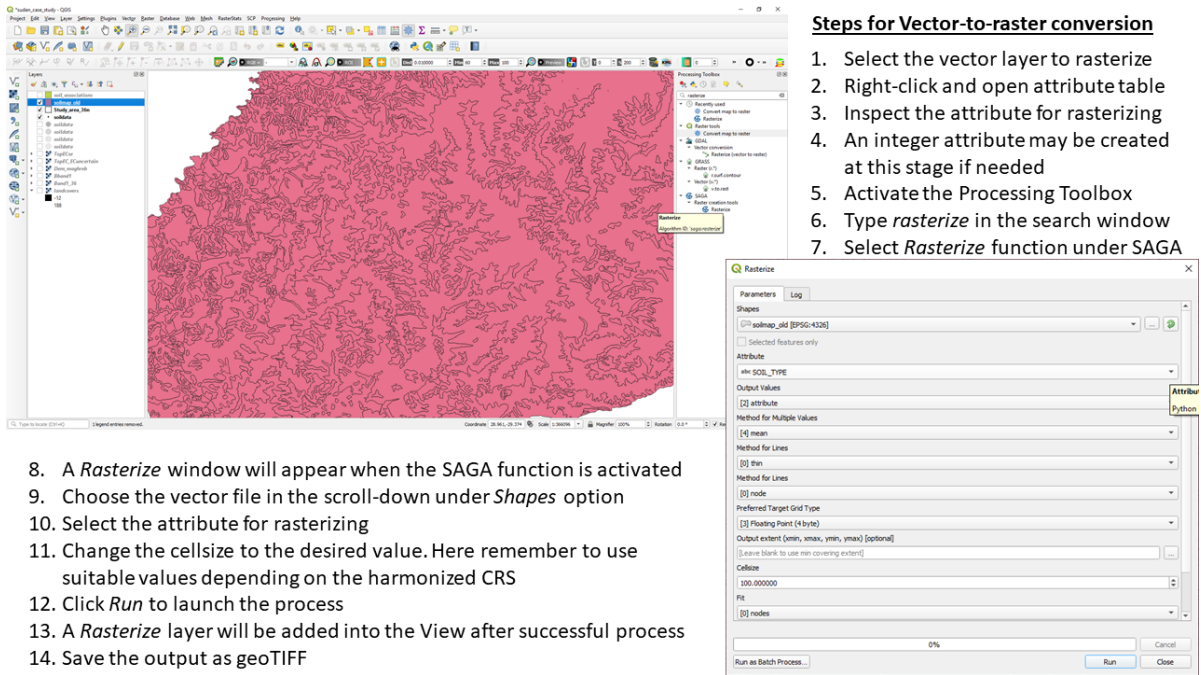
Steps for Vector-to-raster conversion

1. Select the vector layer to rasterize
2. Right-click and open attribute table
3. Inspect the attribute for rasterizing
4. An integer attribute may be created at this stage if needed
5. Activate the Processing Toolbox
6. Type *rasterize* in the search window
7. Select *Rasterize* function under SAGA

*sudan_case_study - QGIS

Project Edit View Layer Settings Plugins Vector Raster Database Web Mesh RasterStats SCP Processing Help

Layers

soil_associations
soilmap_old
Study_area_lim
soildata
soildata
soildata
soildata
soildata
TopEC_FConvertale
Dem_maghrab
Band7
Band7_30
landcovers
-12
188

Processing Toolbox

rasterize
Recently used
Convert map to raster
Rasterize
Raster tools
Convert map to raster
GDAL
Vector conversion
Rasterize (vector to raster)
GRASS
Raster (r.*)
r.surf.contour
Vector (v.*)
v.to.rast
SAGA
Raster creation tools
Rasterize

Rasterize
Algorithm ID: 'saga:rasterize'

Type to locate (Ctrl+K)
1 legend entries removed.
Coordinate 28.961,-29.374 Scale 1:566096 Magnifier 100% Rotation 0.0 °

Rasterize

Parameters Log

Shapes
soilmap_old [EPSG:4326]
Selected features only
Attribute
abc SOIL_TYPE
Output Values
[2] attribute
Method for Multiple Values
[4] mean
Method for Lines
[0] thin
Method for Lines
[0] node
Preferred Target Grid Type
[3] Floating Point (4 byte)
Output extent (xmin, xmax, ymin, ymax) [optional]
[Leave blank to use min covering extent]
Cellsize
100.000000
Fit
[0] nodes

Attribu
Python

0%
Cancel
Run as Batch Process... Run Close

8. A *Rasterize* window will appear when the SAGA function is activated
9. Choose the vector file in the scroll-down under *Shapes* option
10. Select the attribute for rasterizing
11. Change the cellsize to the desired value. Here remember to use suitable values depending on the harmonized CRS
12. Click *Run* to launch the process
13. A *Rasterize* layer will be added into the View after successful process
14. Save the output as geoTIFF